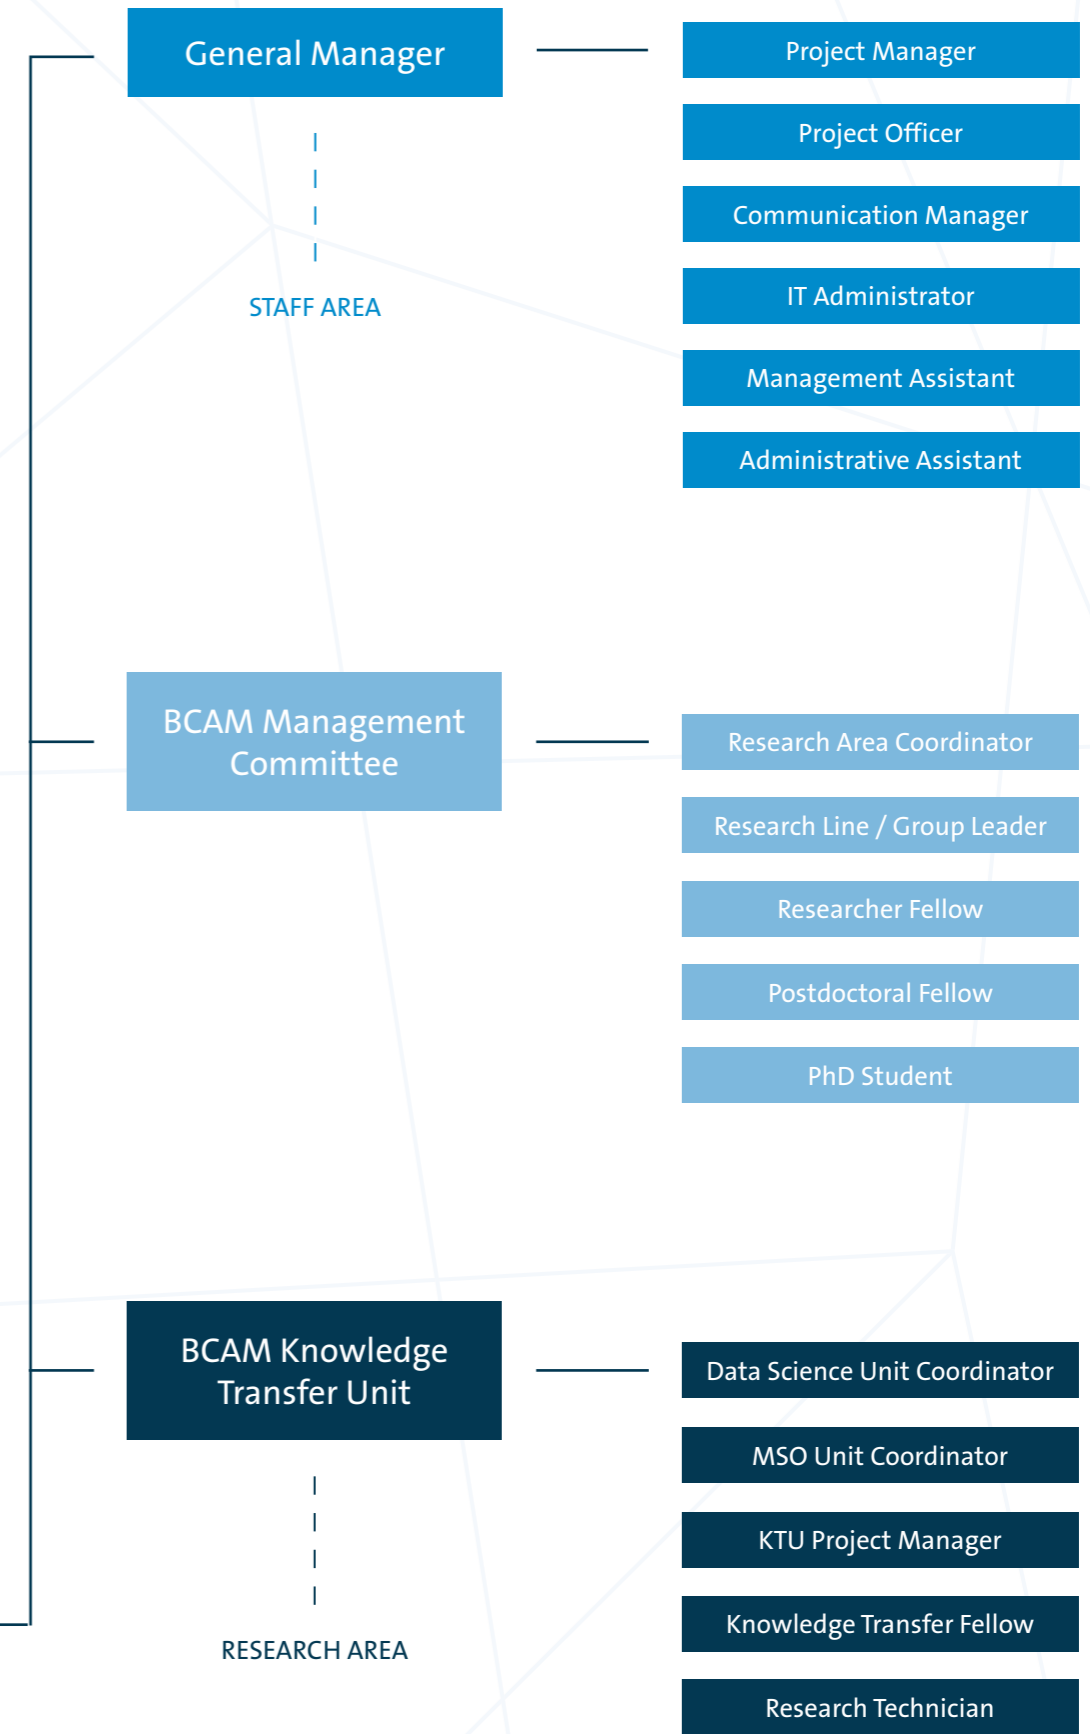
General Manager

STAFF AREA

Project Manager

Project Officer

Communication Manager

IT Administrator

Management Assistant

Administrative Assistant

BCAM Management Committee

Research Area Coordinator

Research Line / Group Leader

Researcher Fellow

Postdoctoral Fellow

PhD Student

BCAM Knowledge Transfer Unit

RESEARCH AREA

Data Science Unit Coordinator

MSO Unit Coordinator

KTU Project Manager

Knowledge Transfer Fellow

Research Technician